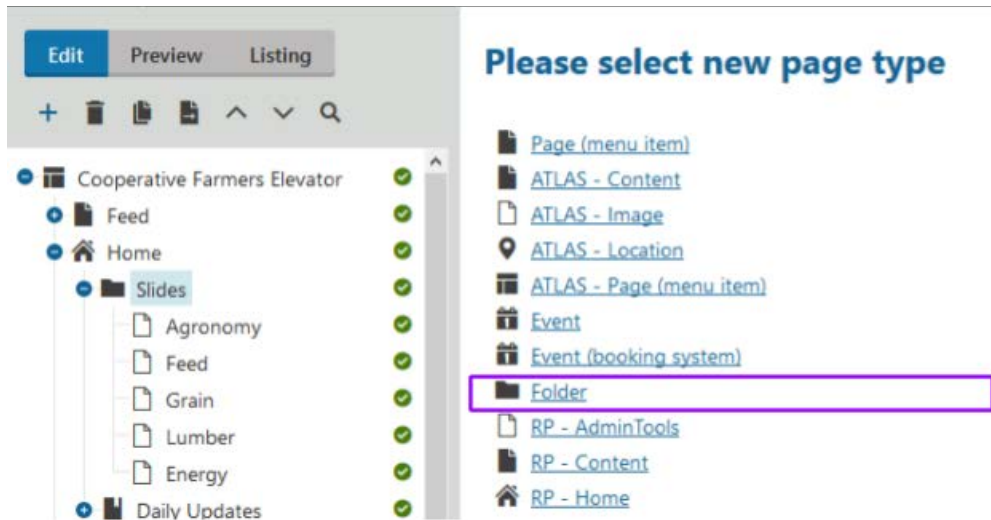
Edit Preview Listing

Cooperative Farmers Elevator
Feed
Home
Slides
Agronomy
Feed
Grain
Lumber
Energy
Daily Updates

Please select new page type

Page (menu item)
ATLAS - Content
ATLAS - Image
ATLAS - Location
ATLAS - Page (menu item)
Event
Event (booking system)
Folder
RP - AdminTools
RP - Content
RP - Home